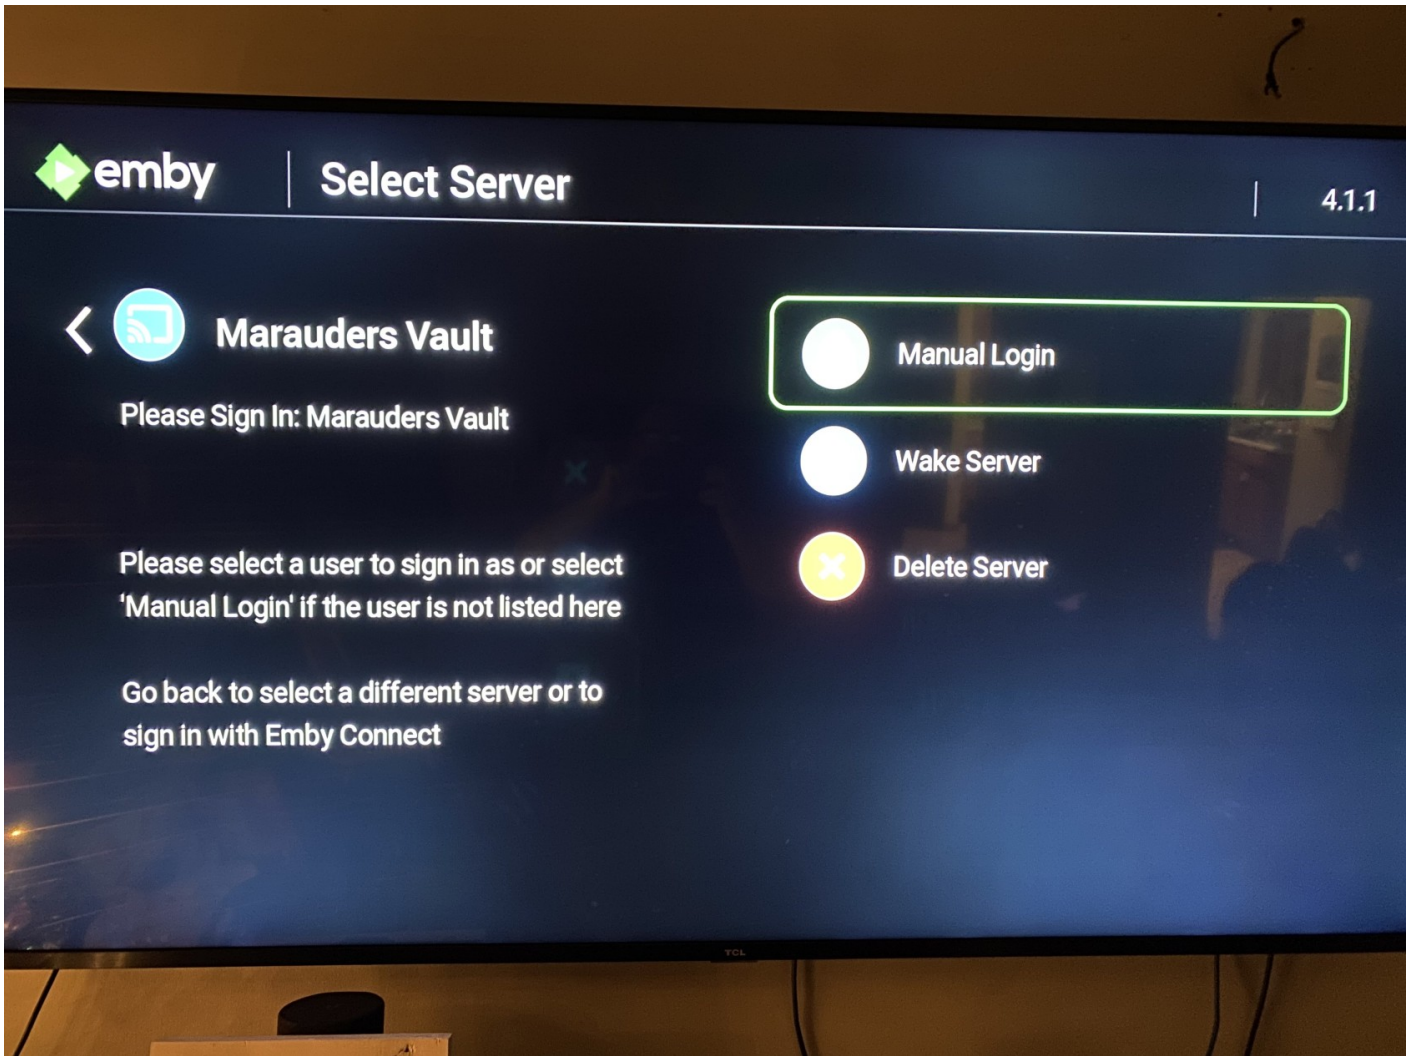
emby | Select Server | 4.1.1

Marauders Vault

Please Sign In: Marauders Vault

Please select a user to sign in as or select 'Manual Login' if the user is not listed here

Go back to select a different server or to sign in with Emby Connect

Manual Login

Wake Server

Delete Server

TCL